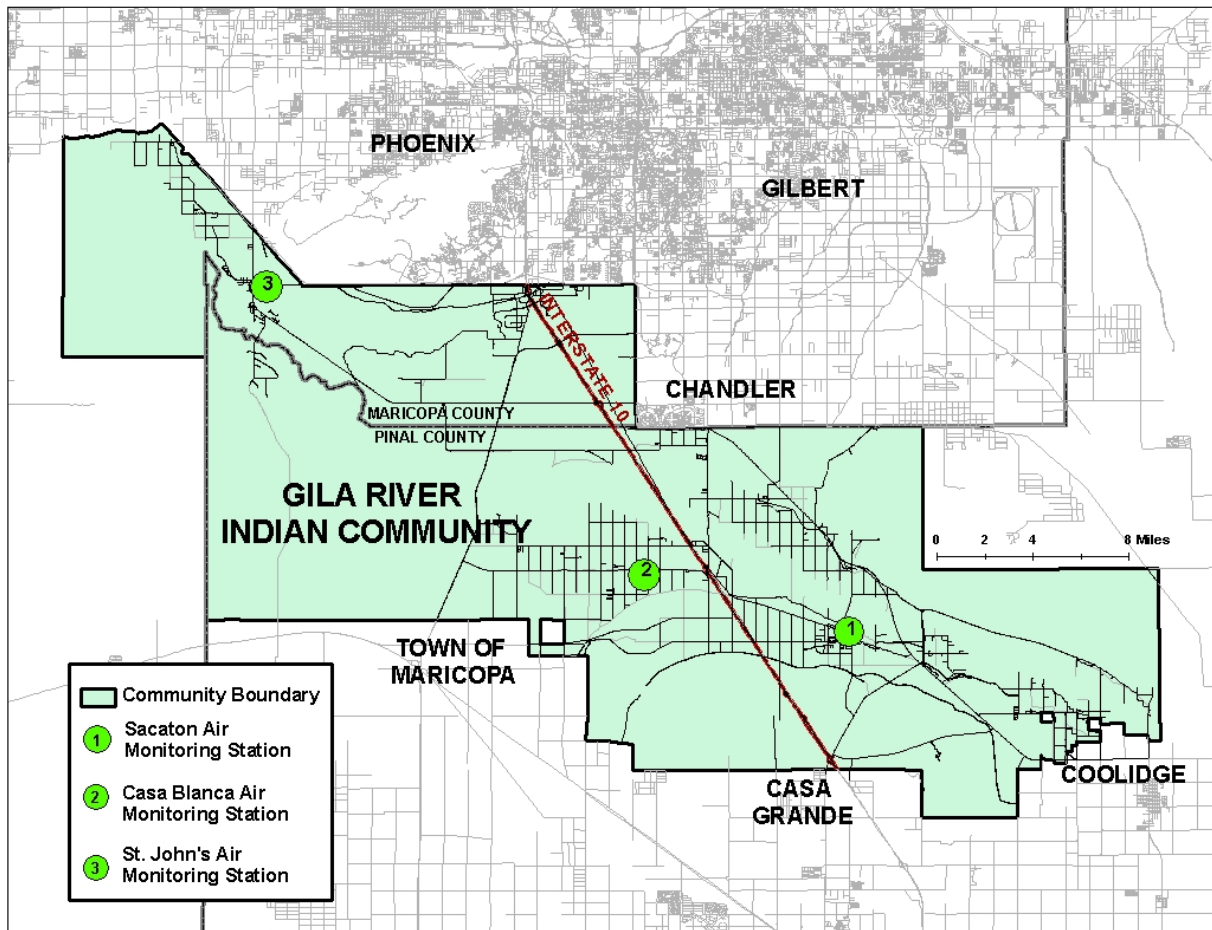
PHOENIX

GILBERT

3

INTERSTATE 10

CHANDLER

MARICOPA COUNTY
PINAL COUNTY

GILA RIVER
INDIAN COMMUNITY

0 2 4 8 Miles

2

1

TOWN OF
MARICOPA

Community Boundary

1 Sacaton Air Monitoring Station

2 Casa Blanca Air Monitoring Station

3 St. John's Air Monitoring Station

CASA
GRANDE

COOLIDGE